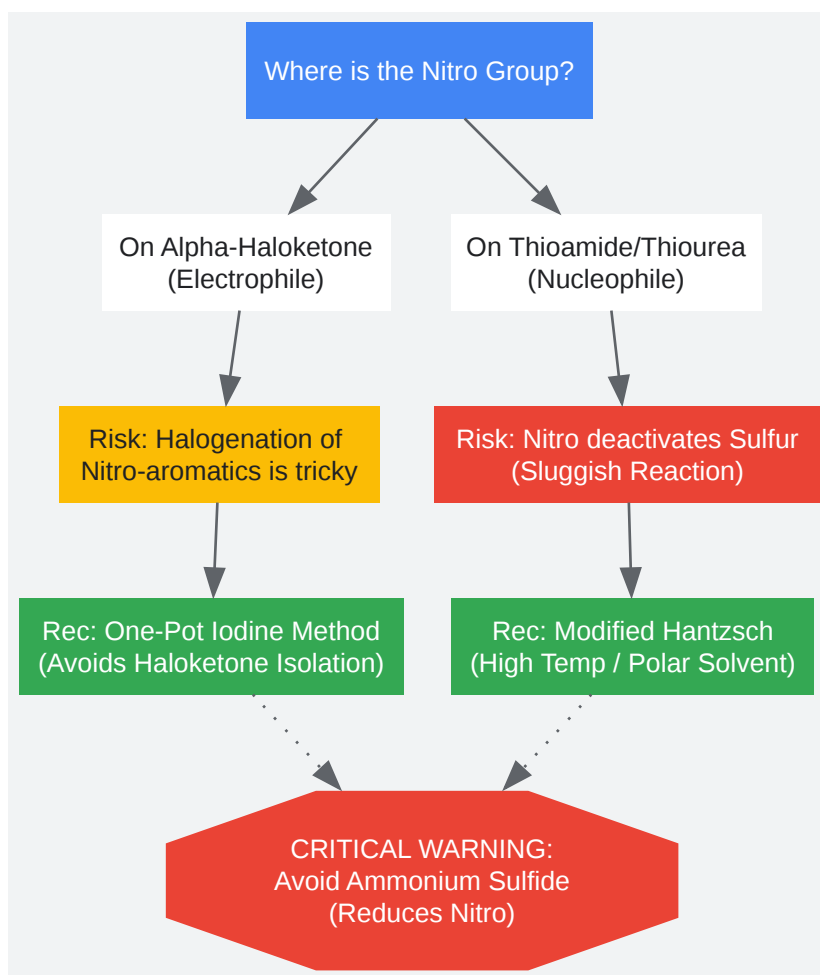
Where is the Nitro Group?

On Alpha-Haloketone (Electrophile)

On Thioamide/Thiourea (Nucleophile)

Risk: Halogenation of Nitro-aromatics is tricky

Risk: Nitro deactivates Sulfur (Sluggish Reaction)

Rec: One-Pot Iodine Method (Avoids Haloketone Isolation)

Rec: Modified Hantzsch (High Temp / Polar Solvent)

CRITICAL WARNING: Avoid Ammonium Sulfide (Reduces Nitro)